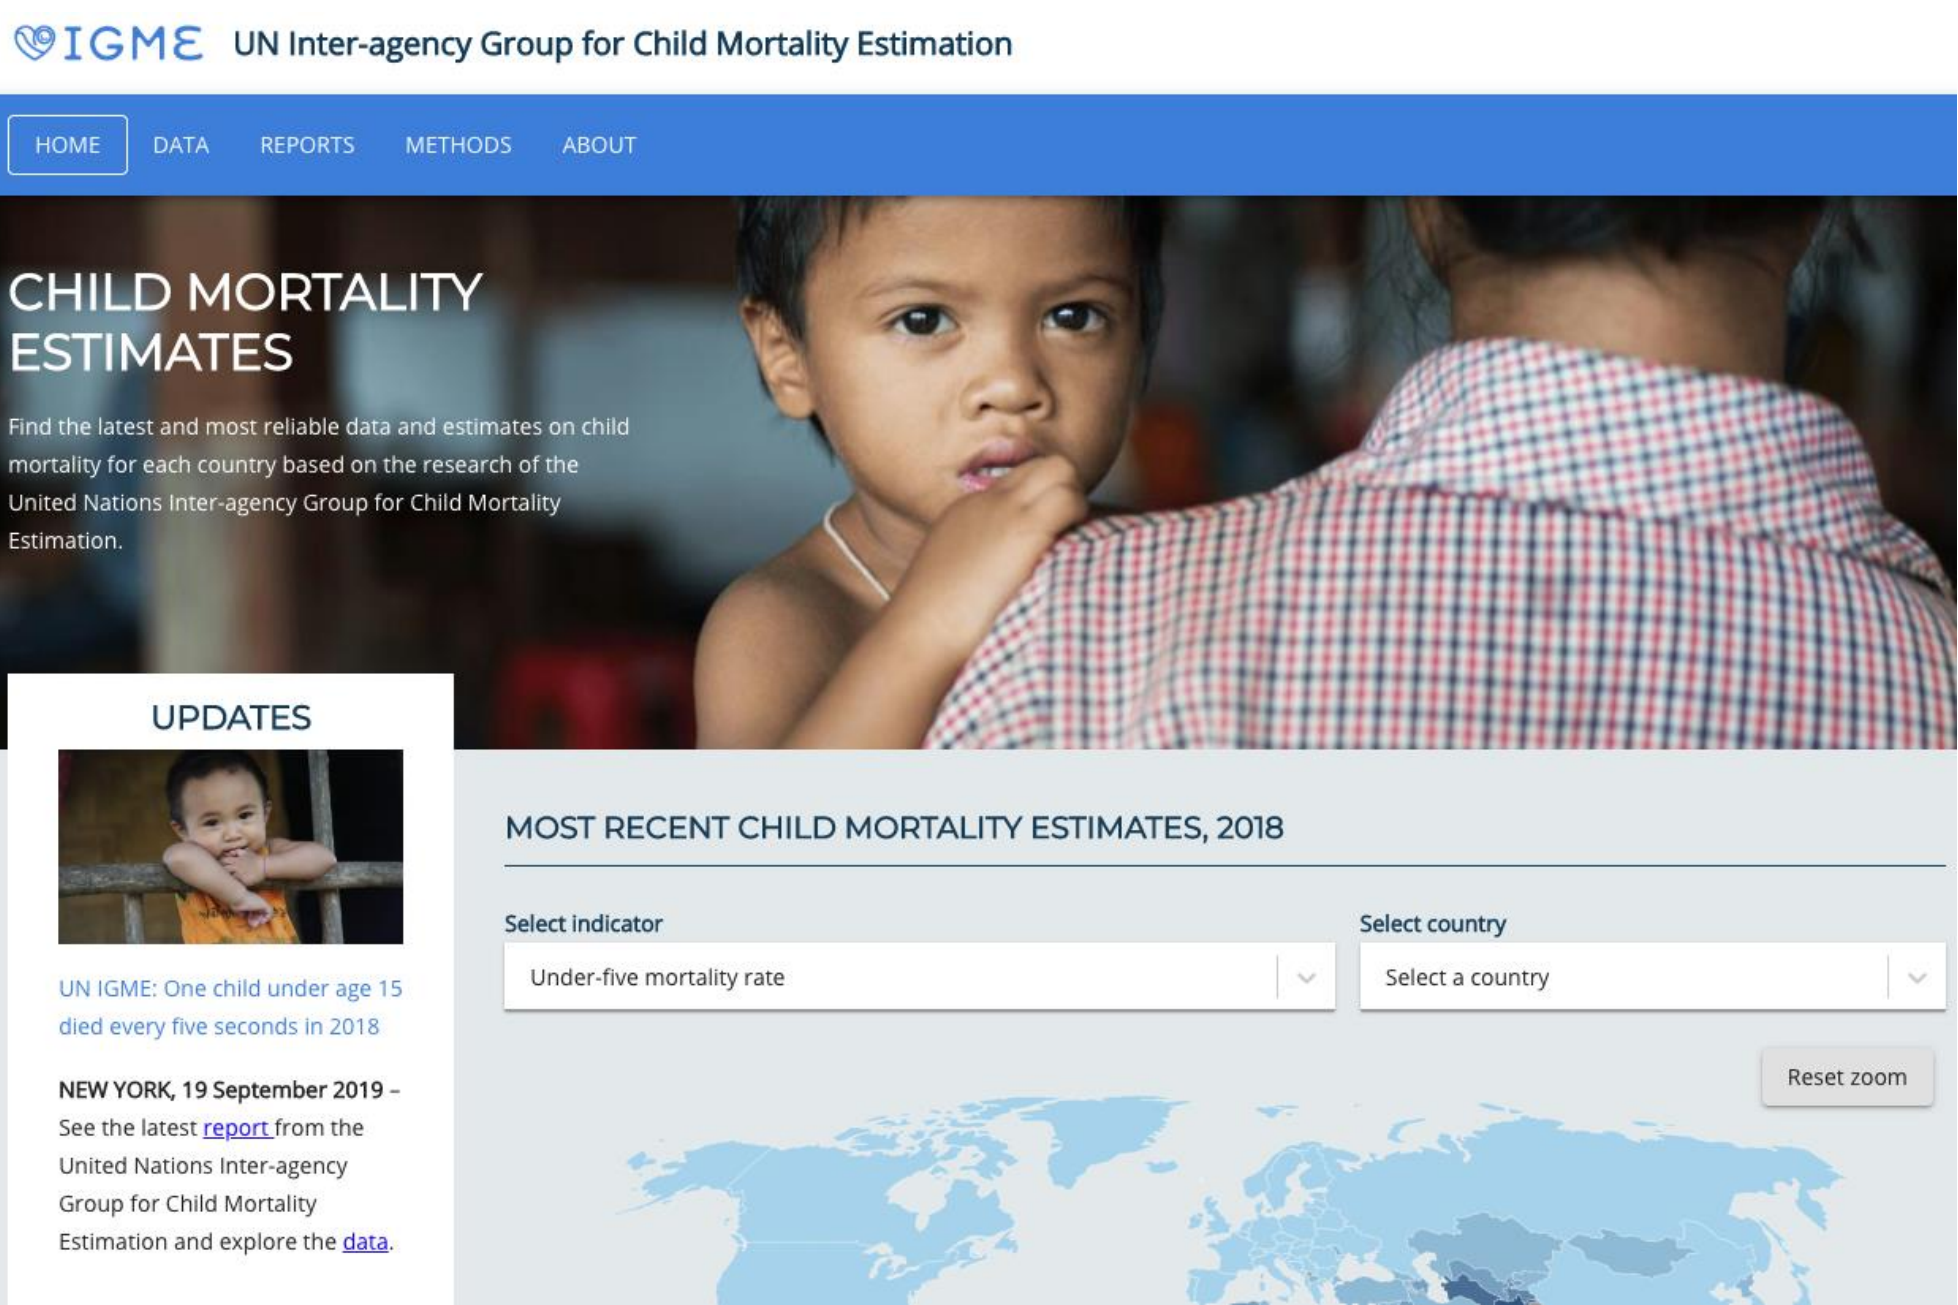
IGME UN Inter-agency Group for Child Mortality Estimation

HOME DATA REPORTS METHODS ABOUT

CHILD MORTALITY ESTIMATES

Find the latest and most reliable data and estimates on child mortality for each country based on the research of the United Nations Inter-agency Group for Child Mortality Estimation.

UPDATES

UN IGME: One child under age 15 died every five seconds in 2018

NEW YORK, 19 September 2019 – See the latest report from the United Nations Inter-agency Group for Child Mortality Estimation and explore the data.

MOST RECENT CHILD MORTALITY ESTIMATES, 2018

Select indicator

Under-five mortality rate

Select country

Select a country

Reset zoom